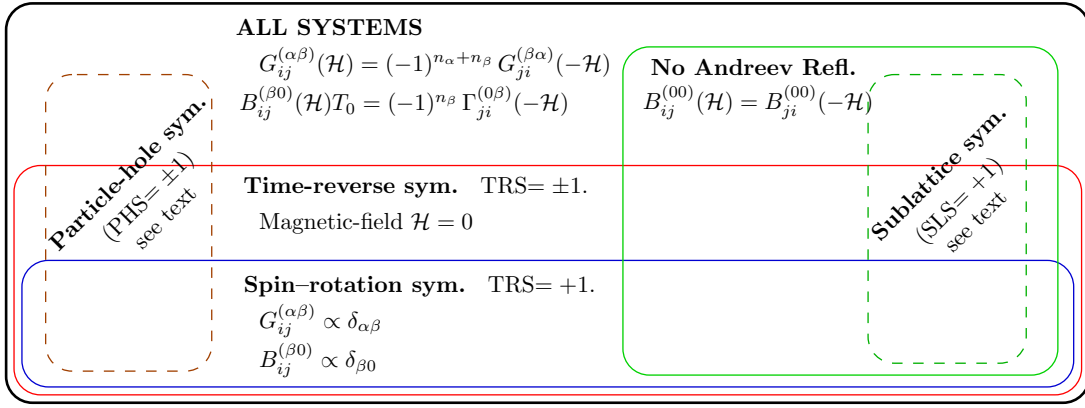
ALL SYSTEMS

$G_{ij}^{(\alpha\beta)}(\mathcal{H}) = (-1)^{n_\alpha+n_\beta}\, G_{ji}^{(\beta\alpha)}(-\mathcal{H})$

$B_{ij}^{(\beta0)}(\mathcal{H})T_0 = (-1)^{n_\beta}\, \Gamma_{ji}^{(0\beta)}(-\mathcal{H})$

No Andreev Refl.

$B_{ij}^{(00)}(\mathcal{H}) = B_{ji}^{(00)}(-\mathcal{H})$

Particle-hole sym. (PHS= ±1) see text

Sublattice sym. (SLS= +1) see text

Time-reverse sym. TRS= ±1.

Magnetic-field $\mathcal{H} = 0$

Spin–rotation sym. TRS= +1.

$G_{ij}^{(\alpha\beta)} \propto \delta_{\alpha\beta}$

$B_{ij}^{(\beta0)} \propto \delta_{\beta0}$